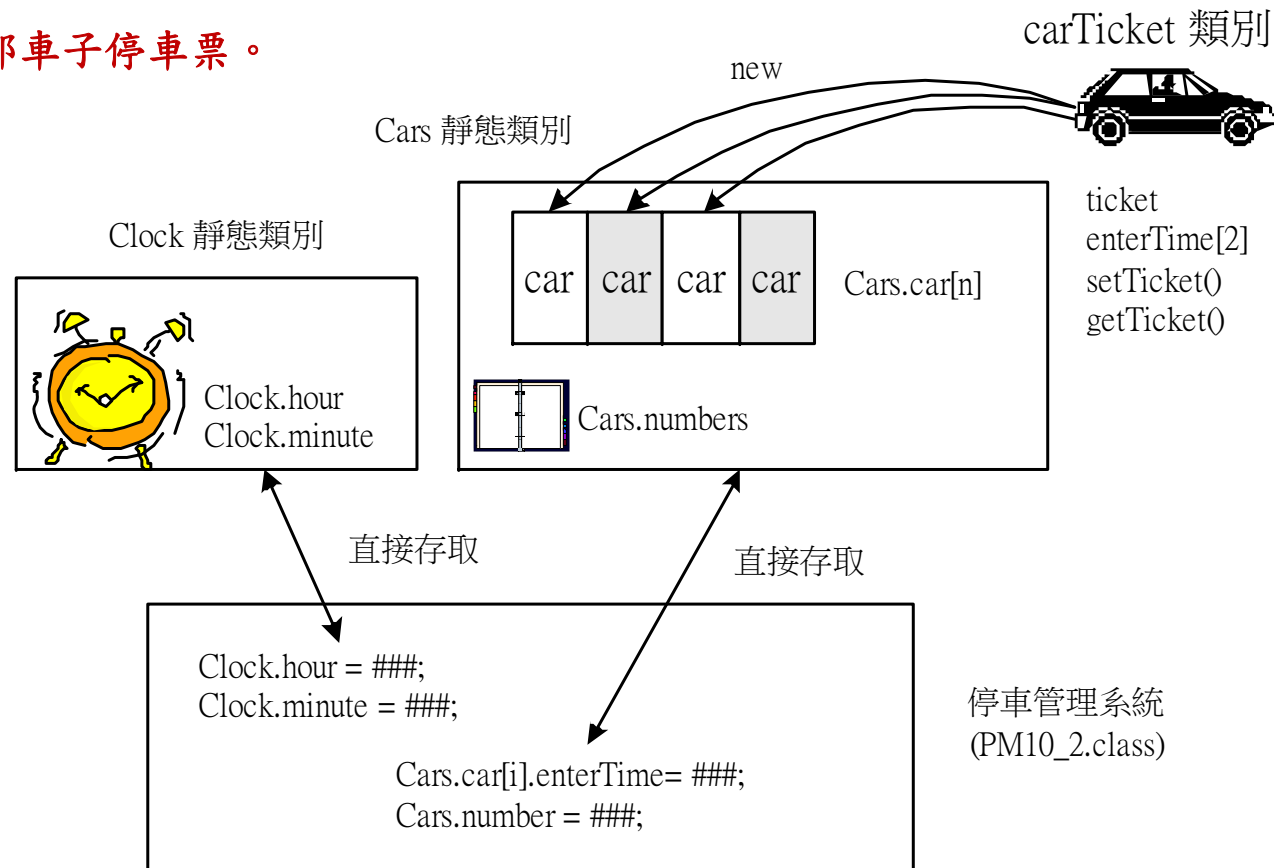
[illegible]部車子停車票。

carTicket 類別

new

Cars 靜態類別

Clock 靜態類別

car car car car

Cars.car[n]

ticket
enterTime[2]
setTicket()
getTicket()

Clock.hour
Clock.minute

Cars.numbers

直接存取

直接存取

Clock.hour = ###;
Clock.minute = ###;

Cars.car[i].enterTime= ###;
Cars.number = ###;

停車管理系統
(PM10_2.class)